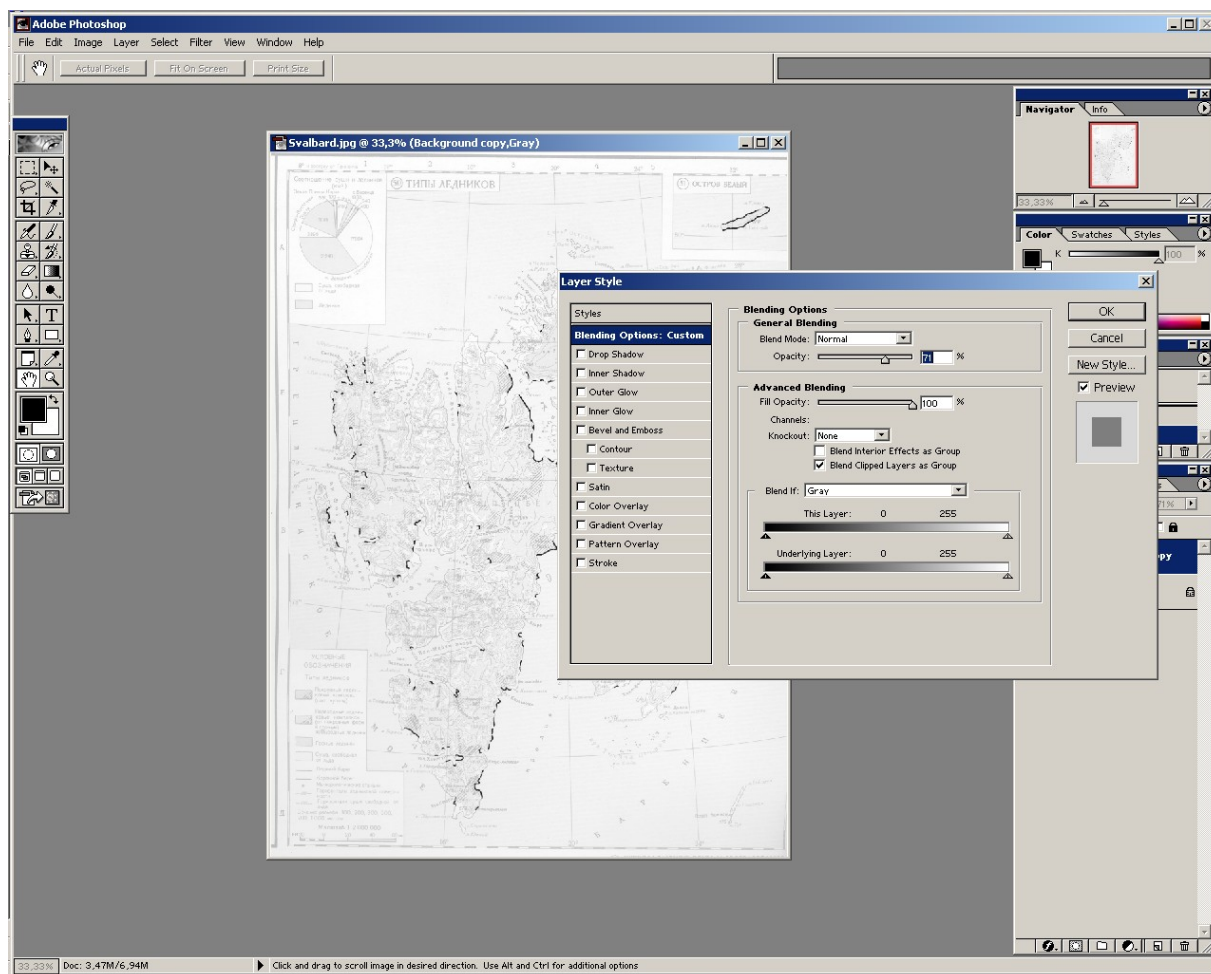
Adobe Photoshop
File Edit Image Layer Select Filter View Window Help
Actual Pixels Fit On Screen Print Size

Svalbard.jpg @ 33,3% (Background copy,Gray)

ТИПЫ ЛЕДНИКОВ
ОСТРОВ БЕЛЫЙ

Layer Style

Styles
Blending Options: Custom
Drop Shadow
Inner Shadow
Outer Glow
Inner Glow
Bevel and Emboss
Contour
Texture
Satin
Color Overlay
Gradient Overlay
Pattern Overlay
Stroke

Blending Options
General Blending
Blend Mode: Normal
Opacity: 71 %

Advanced Blending
Fill Opacity: 100 %
Channels:
Knockout: None
Blend Interior Effects as Group
Blend Clipped Layers as Group

Blend If: Gray
This Layer: 0 255
Underlying Layer: 0 255

OK
Cancel
New Style...
Preview

Navigator Info
33,33%
Color Swatches Styles
K 100 %
71% 
py

33,33% Doc: 3,47M/6,94M
Click and drag to scroll image in desired direction. Use Alt and Ctrl for additional options